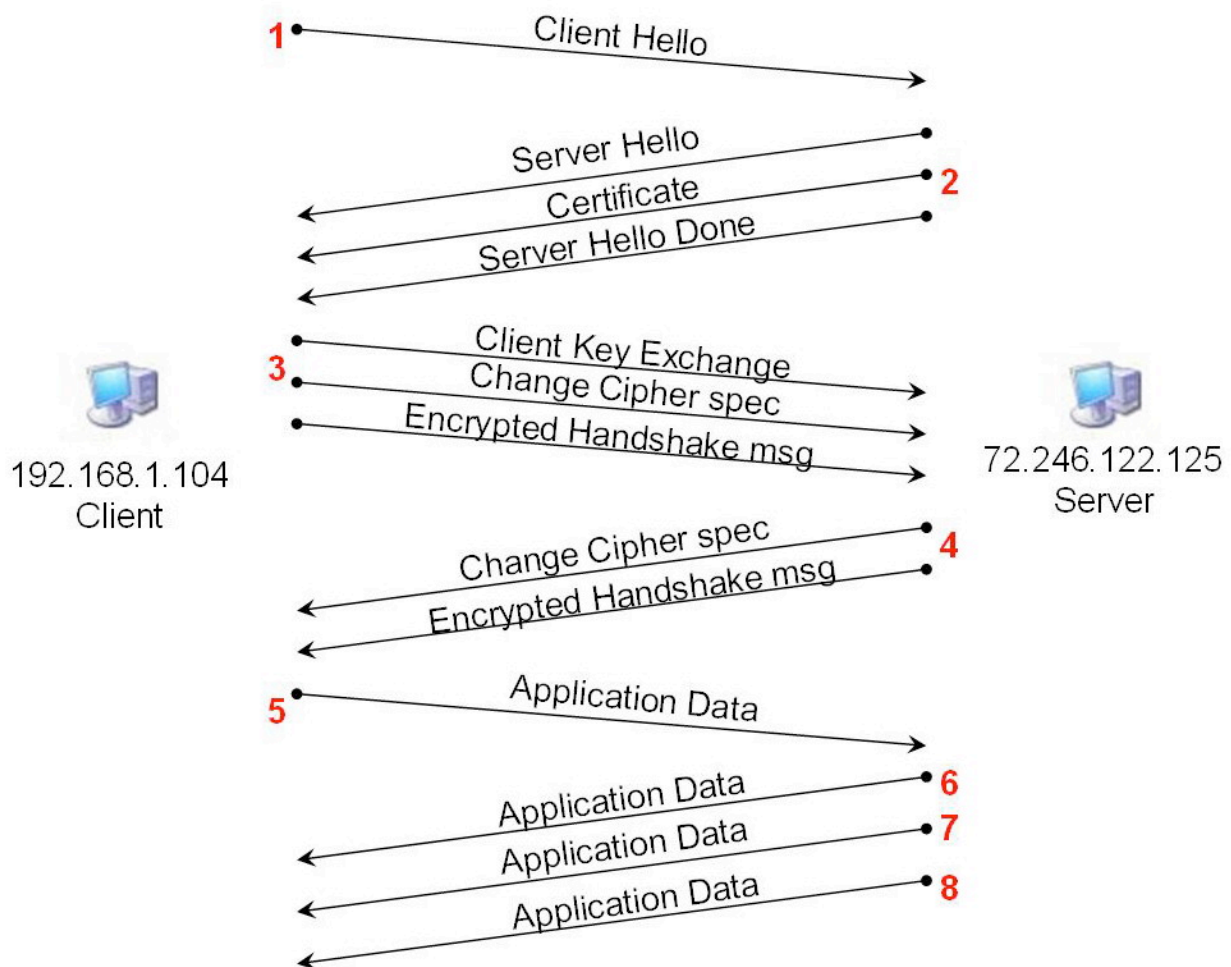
1
Client Hello

Server Hello
Certificate
2
Server Hello Done

3
Client Key Exchange
Change Cipher spec
Encrypted Handshake msg

192.168.1.104
Client

72.246.122.125
Server

Change Cipher spec
4
Encrypted Handshake msg

5
Application Data

6
Application Data
7
Application Data
8
Application Data